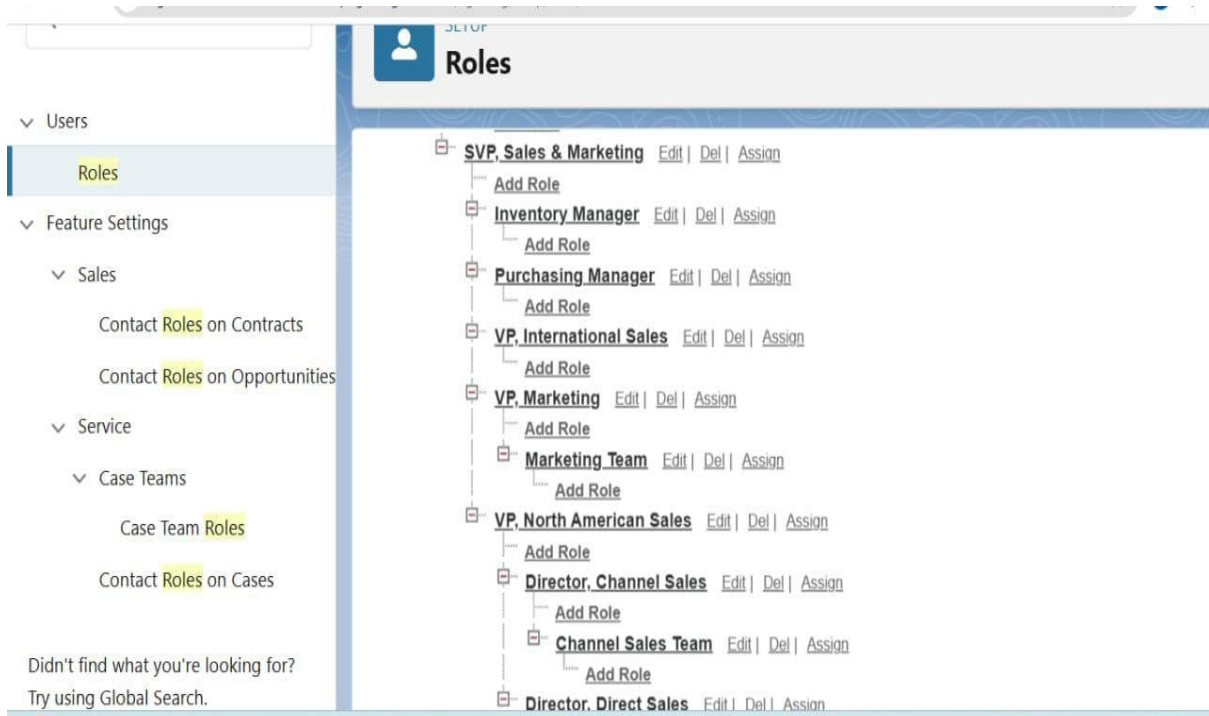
Users

Roles

Feature Settings

Sales

Contact Roles on Contracts

Contact Roles on Opportunities

Service

Case Teams

Case Team Roles

Contact Roles on Cases

Didn't find what you're looking for? Try using Global Search.

SETUP

Roles

SVP, Sales & Marketing Edit | Del | Assign
Add Role
Inventory Manager Edit | Del | Assign
Add Role
Purchasing Manager Edit | Del | Assign
Add Role
VP, International Sales Edit | Del | Assign
Add Role
VP, Marketing Edit | Del | Assign
Add Role
Marketing Team Edit | Del | Assign
Add Role
VP, North American Sales Edit | Del | Assign
Add Role
Director, Channel Sales Edit | Del | Assign
Add Role
Channel Sales Team Edit | Del | Assign
Add Role
Director, Direct Sales Edit | Del | Assign